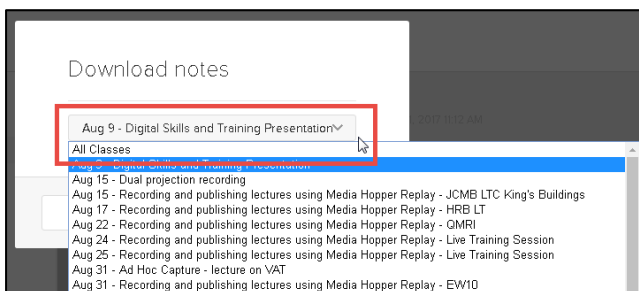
Download notes

Aug 9 - Digital Skills and Training Presentation

2017 11:12 AM

All Classes
Aug 9 - Digital Skills and Training Presentation
Aug 15 - Dual projection recording
Aug 15 - Recording and publishing lectures using Media Hopper Replay - JCMB LTC King's Buildings
Aug 17 - Recording and publishing lectures using Media Hopper Replay - HRB LT
Aug 22 - Recording and publishing lectures using Media Hopper Replay - QMRI
Aug 24 - Recording and publishing lectures using Media Hopper Replay - Live Training Session
Aug 25 - Recording and publishing lectures using Media Hopper Replay - Live Training Session
Aug 31 - Ad Hoc Capture - lecture on VAT
Aug 31 - Recording and publishing lectures using Media Hopper Replay - EW10